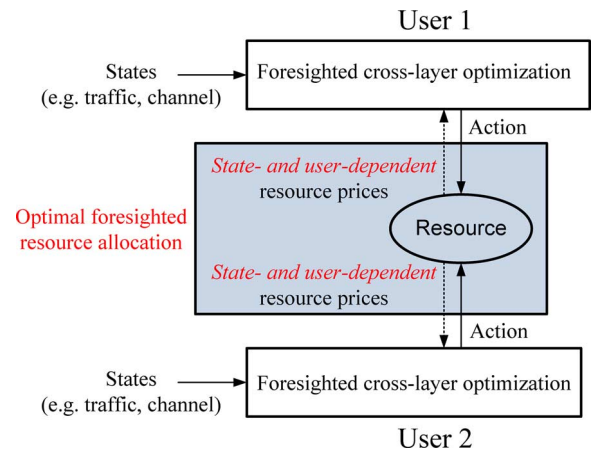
User 1

States
(e.g. traffic, channel)

Foresighted cross-layer optimization

Action

State- and user-dependent
resource prices

Optimal foresighted
resource allocation

Resource

State- and user-dependent
resource prices

Action

States
(e.g. traffic, channel)

Foresighted cross-layer optimization

User 2